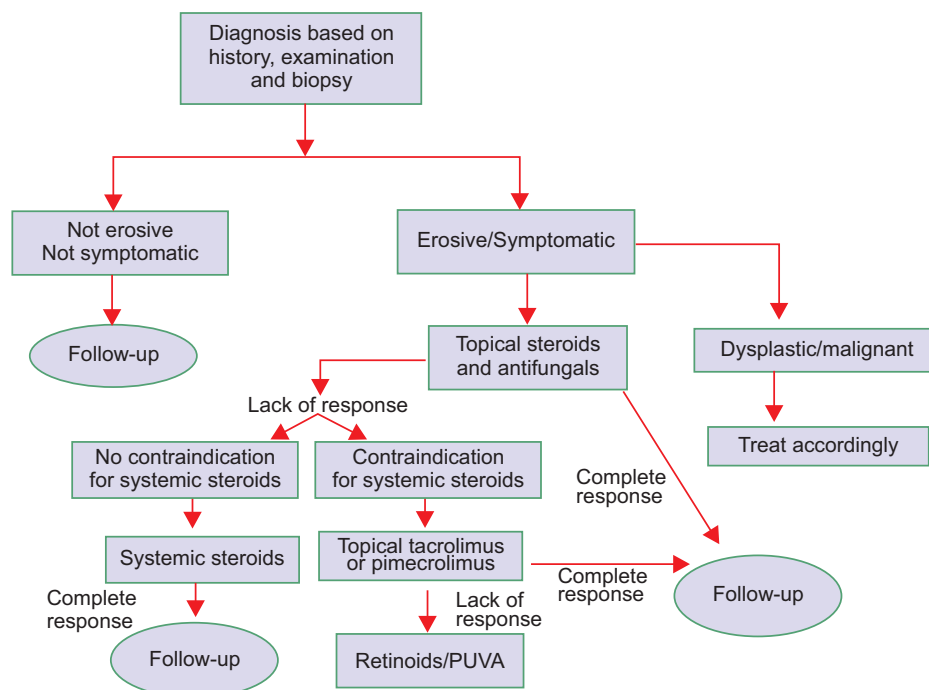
Diagnosis based on history, examination and biopsy

Not erosive
Not symptomatic

Erosive/Symptomatic

Follow-up

Topical steroids and antifungals

Dysplastic/malignant

Lack of response

Treat accordingly

No contraindication for systemic steroids

Contraindication for systemic steroids

Complete response

Systemic steroids

Topical tacrolimus or pimecrolimus

Complete response

Follow-up

Complete response

Lack of response

Follow-up

Retinoids/PUVA